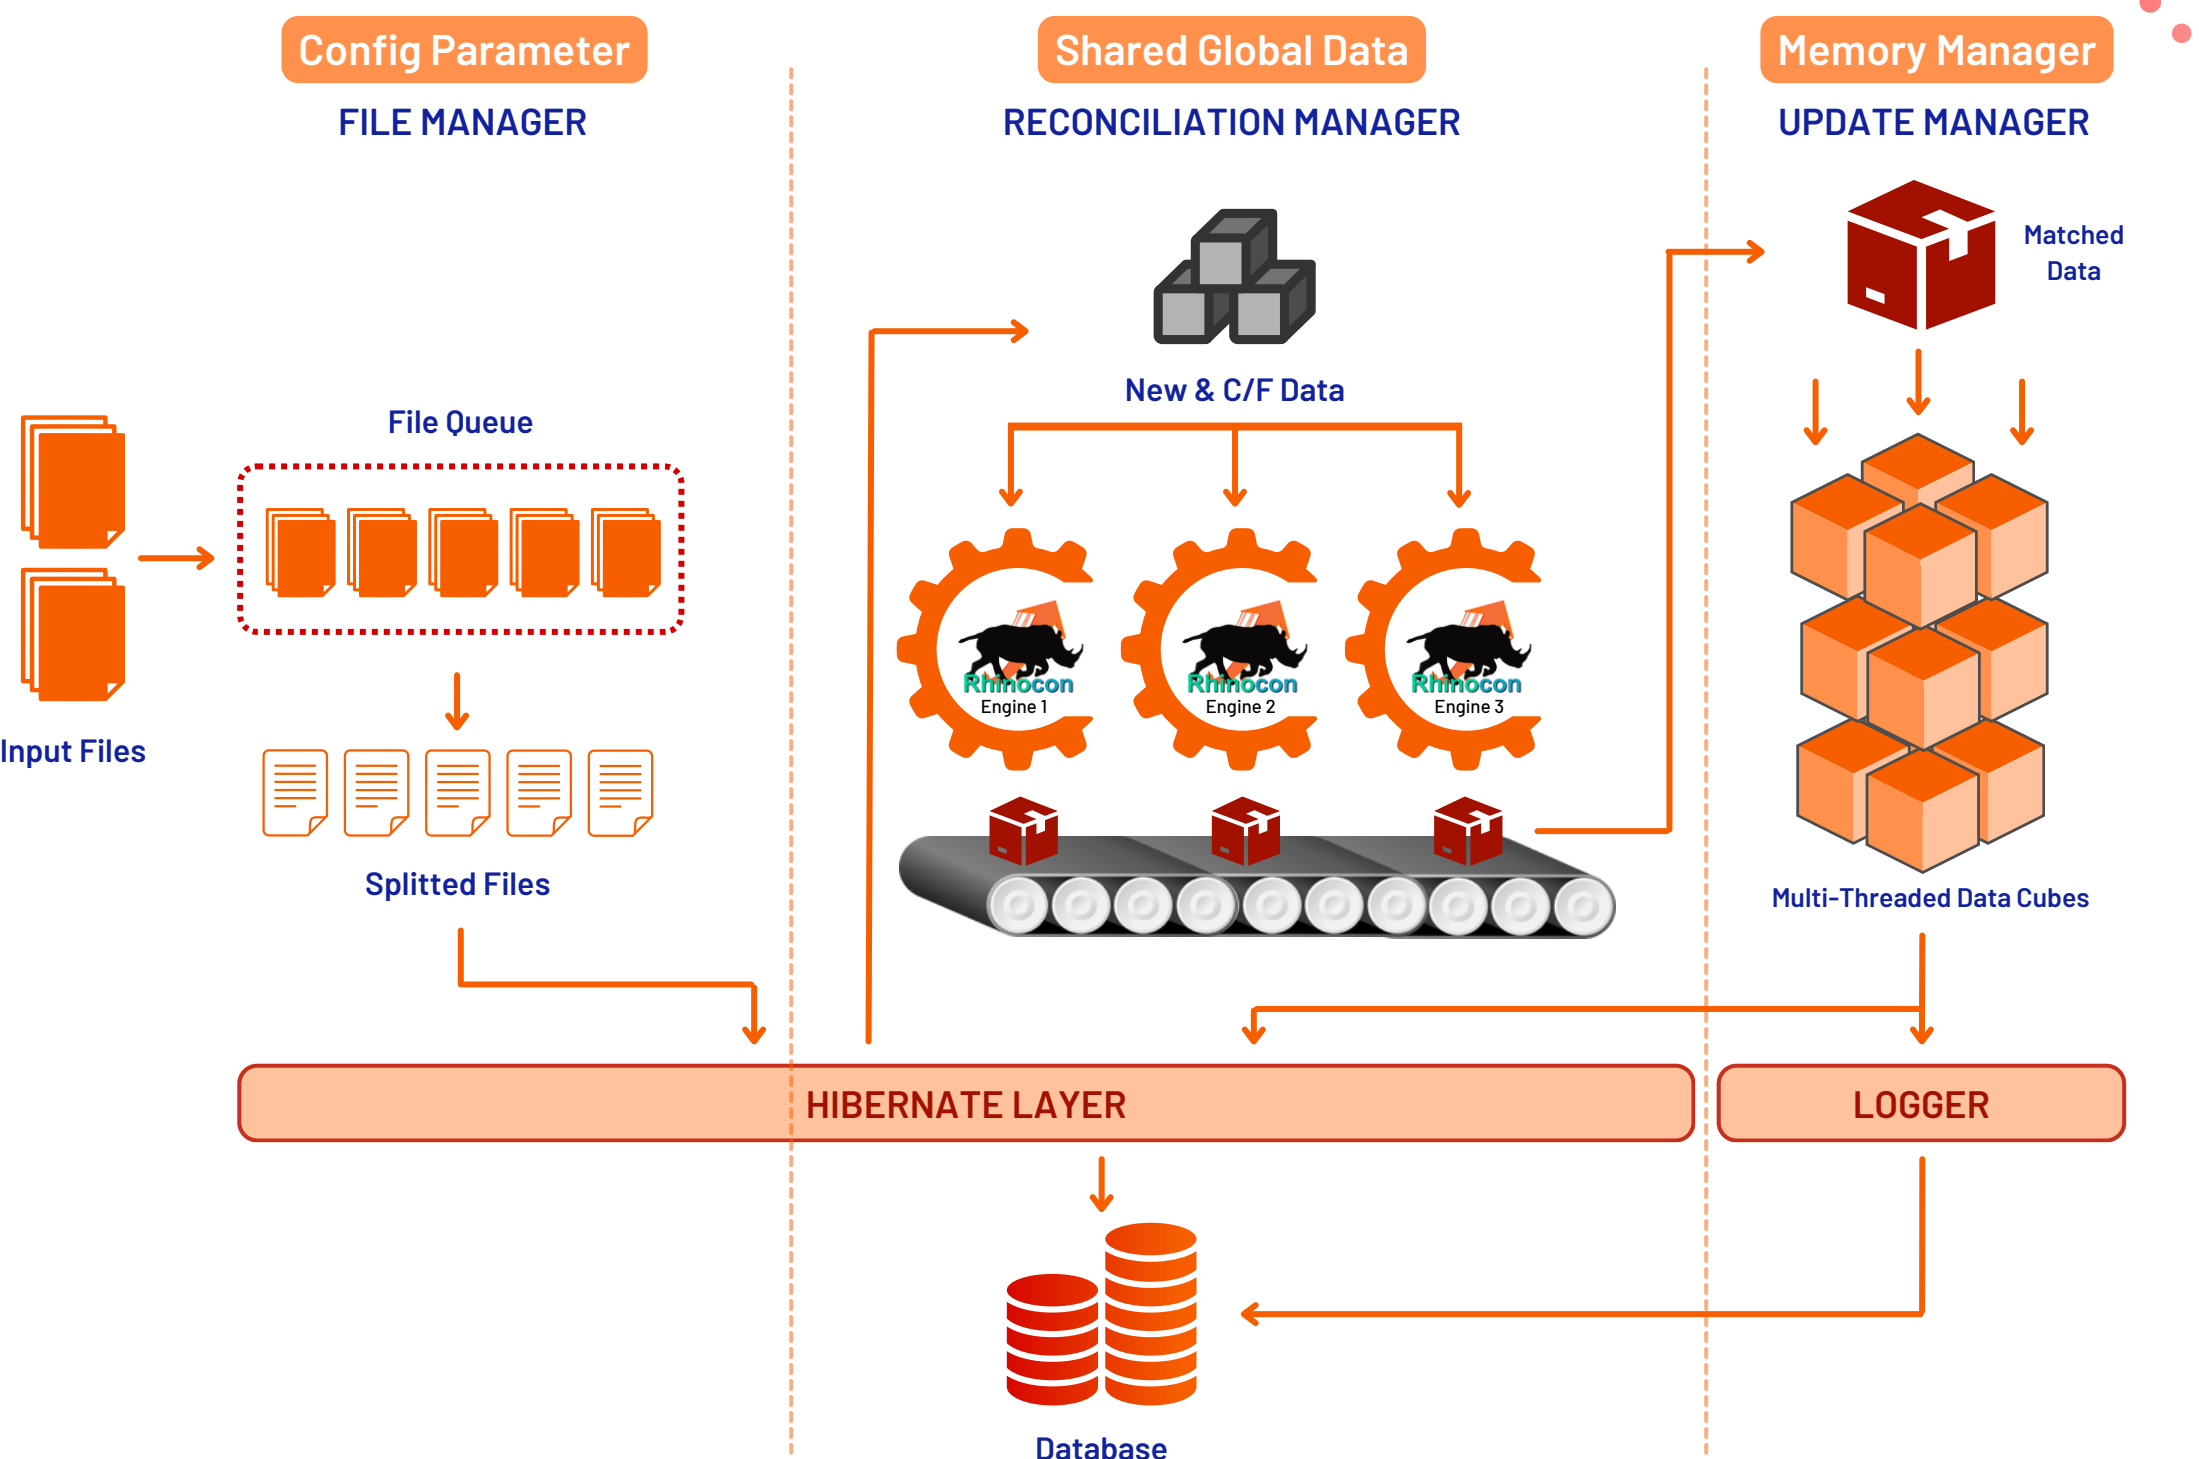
Config Parameter

FILE MANAGER

Shared Global Data

RECONCILIATION MANAGER

Memory Manager

UPDATE MANAGER

Matched Data

New & C/F Data

File Queue

Input Files

Rhinocon Engine 1

Rhinocon Engine 2

Rhinocon Engine 3

Splitted Files

Multi-Threaded Data Cubes

HIBERNATE LAYER

LOGGER

Database